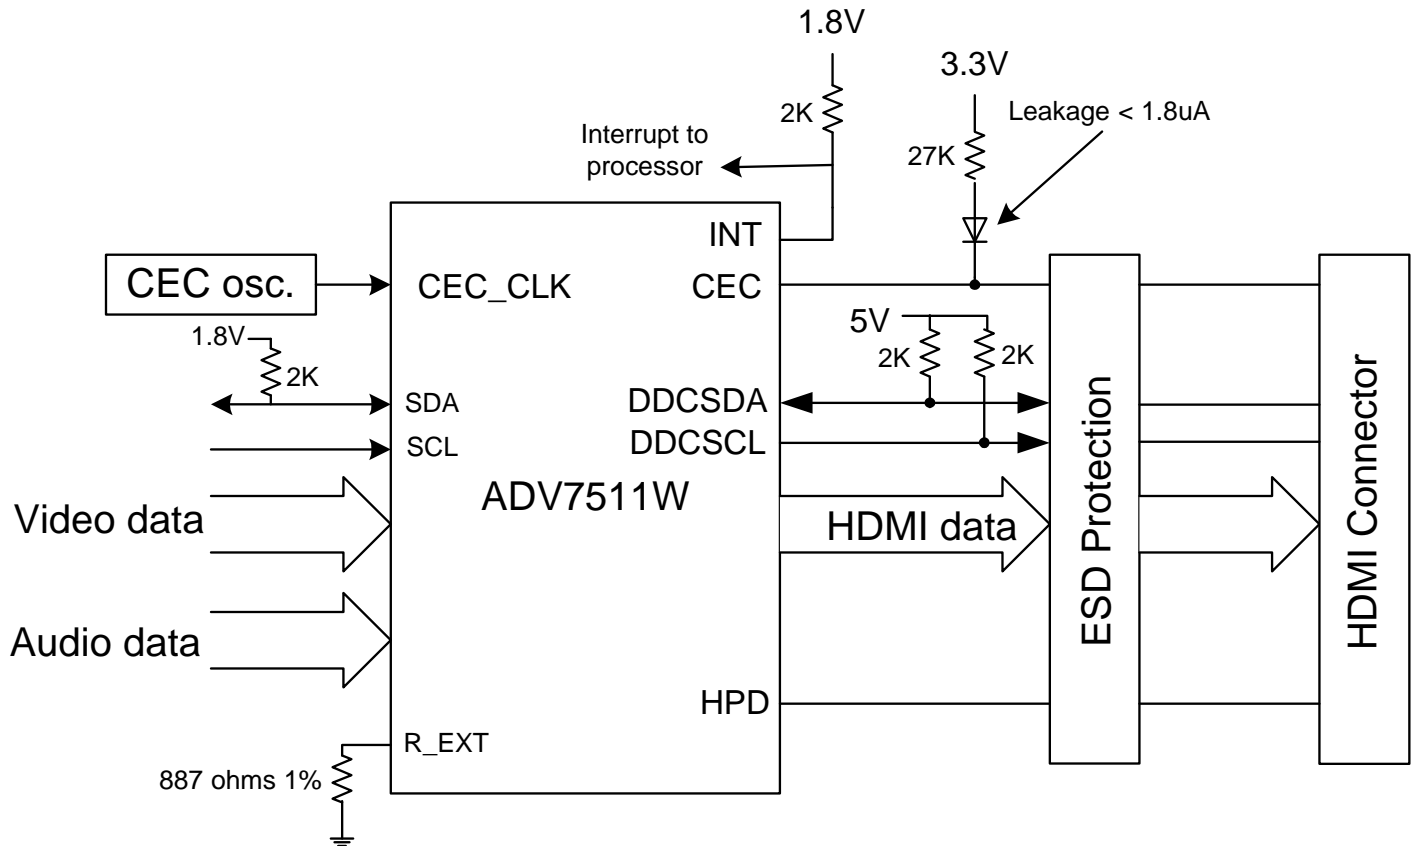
1.8V

2K

Interrupt to processor

3.3V

Leakage < 1.8uA

27K

INT

CEC osc.

CEC_CLK

CEC

1.8V

2K

5V

2K

2K

SDA

DDCSDA

SCL

DDCSCL

ADV7511W

Video data

HDMI data

Audio data

ESD Protection

HDMI Connector

HPD

R_EXT

887 ohms 1%